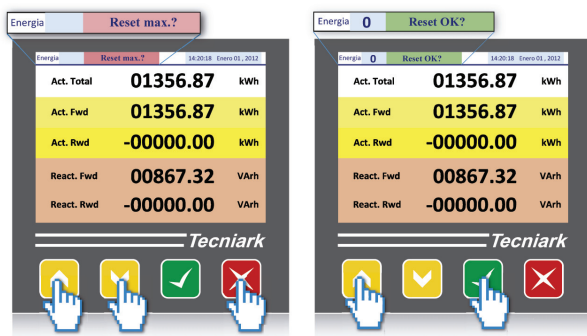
Energia Reset max.?

Energia Reset max.? 14:20:18 Enero 01 , 2012

Act. Total 01356.87 kWh

Act. Fwd 01356.87 kWh

Act. Rwd -00000.00 kWh

React. Fwd 00867.32 VArh

React. Rwd -00000.00 VArh

Tecniark

Energia 0 Reset OK?

Energia 0 Reset OK? 14:20:18 Enero 01 , 2012

Act. Total 01356.87 kWh

Act. Fwd 01356.87 kWh

Act. Rwd -00000.00 kWh

React. Fwd 00867.32 VArh

React. Rwd -00000.00 VArh

Tecniark